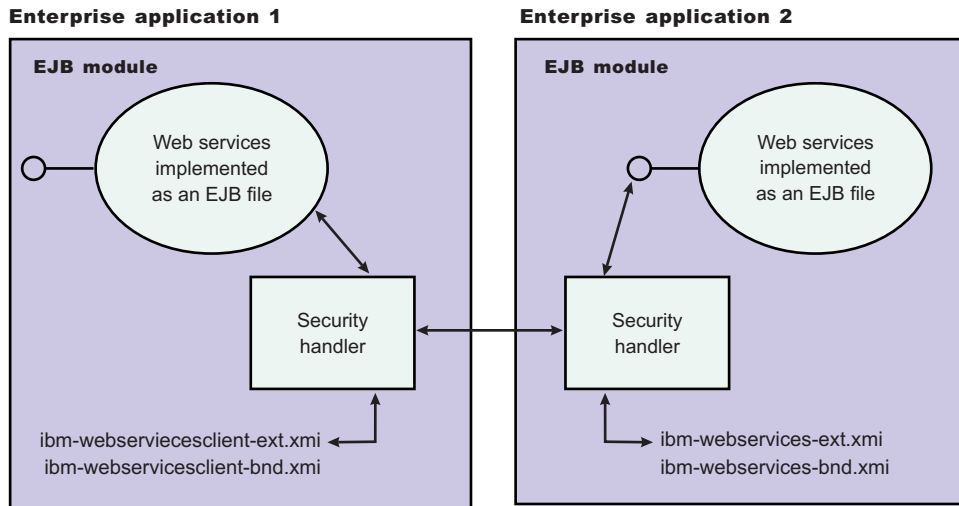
Enterprise application 1

EJB module

Web services implemented as an EJB file

Security handler

ibm-webserviecesclient-ext.xmi
ibm-webservicesclient-bnd.xmi

Enterprise application 2

EJB module

Web services implemented as an EJB file

Security handler

ibm-webservices-ext.xmi
ibm-webservices-bnd.xmi